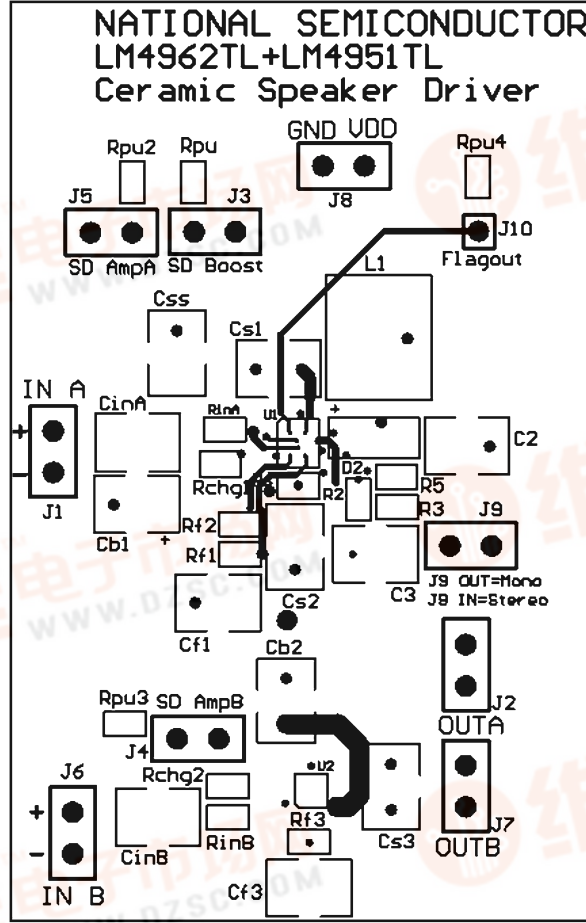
NATIONAL SEMICONDUCTOR
LM4962TL+LM4951TL
Ceramic Speaker Driver

Rpu2 Rpu GND VDD Rpu4
J5 J3 J8
SD AmpA SD Boost
J10
Flagout
L1
Css
Cs1
IN A
CinA
RinA U1
+
C2
J1
Rchg1
D2
R2
R5
R3 J9
Cb1
Rf2
Rf1
J9 OUT=Mono
J9 IN=Stereo
C3
Cs2
Cf1
Cb2
J2
Rpu3 SD AmpB
J4
OUTA
J6
U2
Rchg2
+
Rf3
J7
-
CinB RinB
Cs3
OUTB
IN B
Cf3